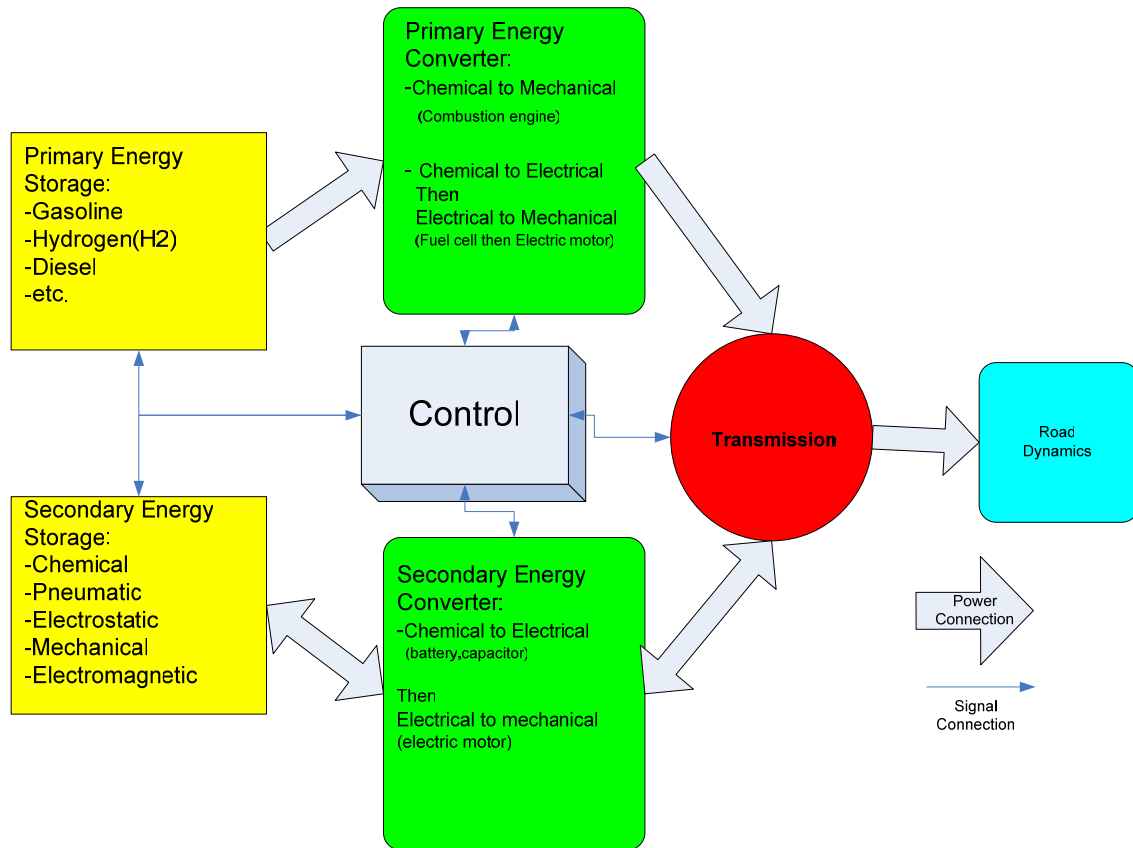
Primary Energy Storage:
-Gasoline
-Hydrogen(H2)
-Diesel
-etc.

Primary Energy Converter:
-Chemical to Mechanical
(Combustion engine)

- Chemical to Electrical Then Electrical to Mechanical
(Fuel cell then Electric motor)

Control

Transmission

Road Dynamics

Secondary Energy Storage:
-Chemical
-Pneumatic
-Electrostatic
-Mechanical
-Electromagnetic

Secondary Energy Converter:
-Chemical to Electrical
(battery,capacitor)

Then
Electrical to mechanical
(electric motor)

Power Connection

Signal Connection